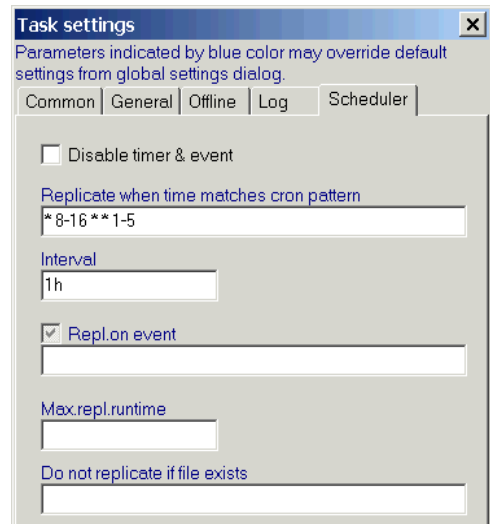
Task settings

Parameters indicated by blue color may override default settings from global settings dialog.

Common | General | Offline | Log | Scheduler

Disable timer & event

Replicate when time matches cron pattern

* 8-16 * * 1-5

Interval

1h

Repl.on event

Max.repl.runtime

Do not replicate if file exists